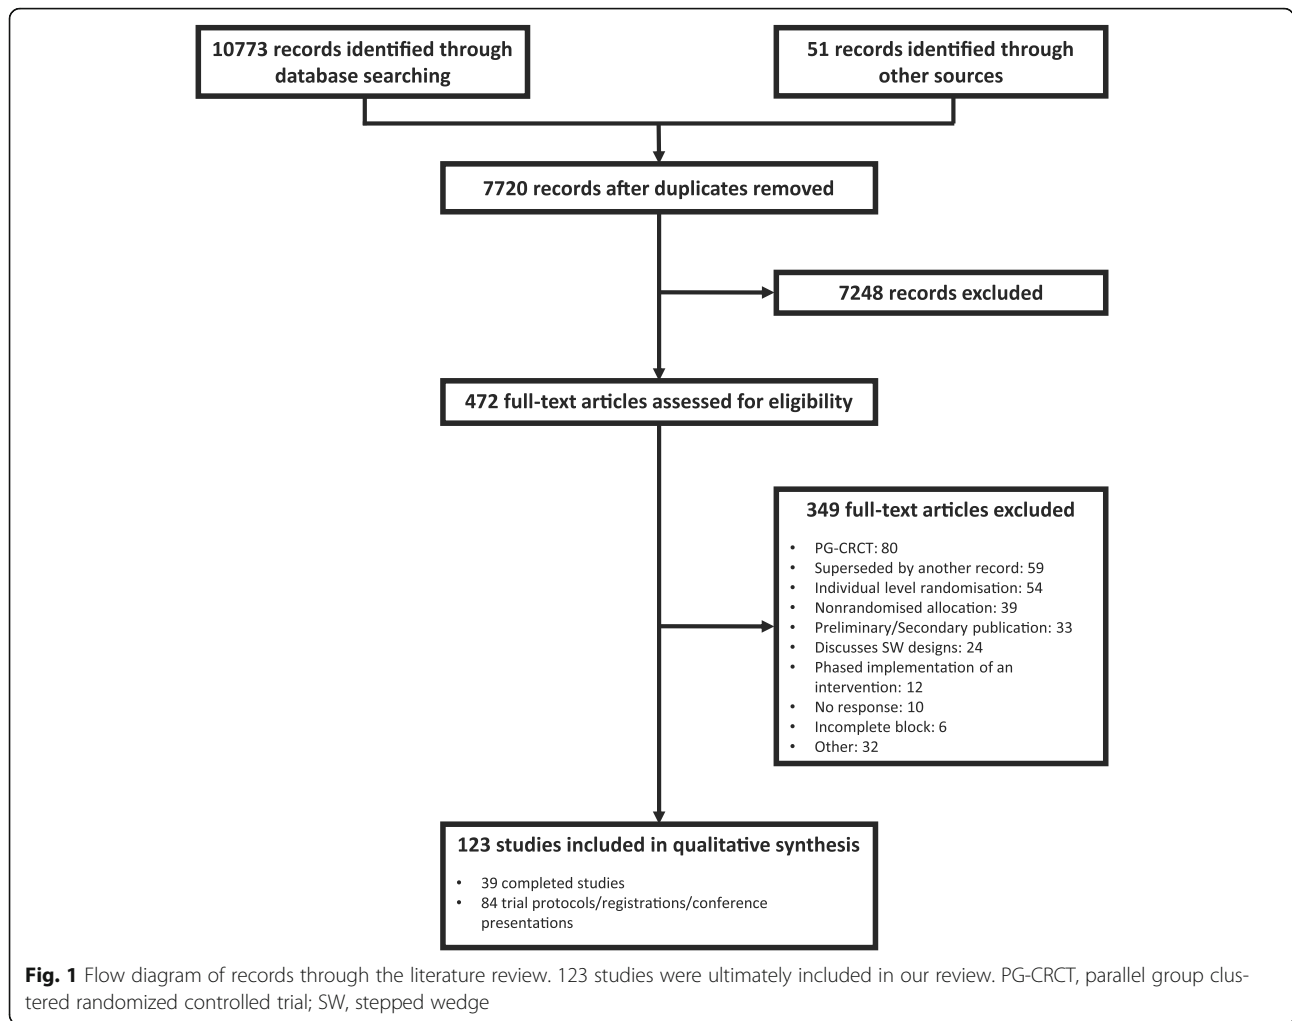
10773 records identified through database searching

51 records identified through other sources

7720 records after duplicates removed

7248 records excluded

472 full-text articles assessed for eligibility

349 full-text articles excluded

- PG-CRCT: 80
- Superseded by another record: 59
- Individual level randomisation: 54
- Nonrandomised allocation: 39
- Preliminary/Secondary publication: 33
- Discusses SW designs: 24
- Phased implementation of an intervention: 12
- No response: 10
- Incomplete block: 6
- Other: 32

123 studies included in qualitative synthesis

- 39 completed studies
- 84 trial protocols/registrations/conference presentations

**Fig. 1** Flow diagram of records through the literature review. 123 studies were ultimately included in our review. PG-CRCT, parallel group clustered randomized controlled trial; SW, stepped wedge